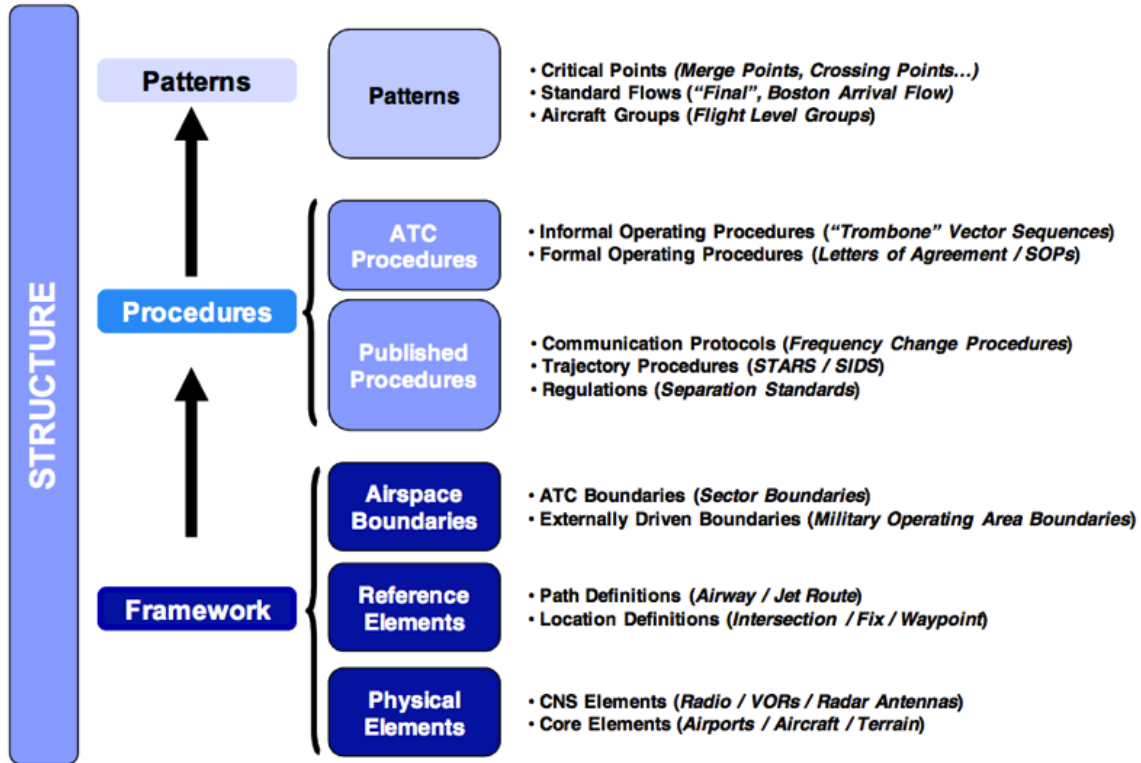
STRUCTURE

Patterns

Procedures

Framework

Patterns

• Critical Points (*Merge Points, Crossing Points…*)
• Standard Flows (*"Final", Boston Arrival Flow*)
• Aircraft Groups (*Flight Level Groups*)

ATC Procedures

• Informal Operating Procedures (*"Trombone" Vector Sequences*)
• Formal Operating Procedures (*Letters of Agreement / SOPs*)

Published Procedures

• Communication Protocols (*Frequency Change Procedures*)
• Trajectory Procedures (*STARS / SIDS*)
• Regulations (*Separation Standards*)

Airspace Boundaries

• ATC Boundaries (*Sector Boundaries*)
• Externally Driven Boundaries (*Military Operating Area Boundaries*)

Reference Elements

• Path Definitions (*Airway / Jet Route*)
• Location Definitions (*Intersection / Fix / Waypoint*)

Physical Elements

• CNS Elements (*Radio / VORs / Radar Antennas*)
• Core Elements (*Airports / Aircraft / Terrain*)